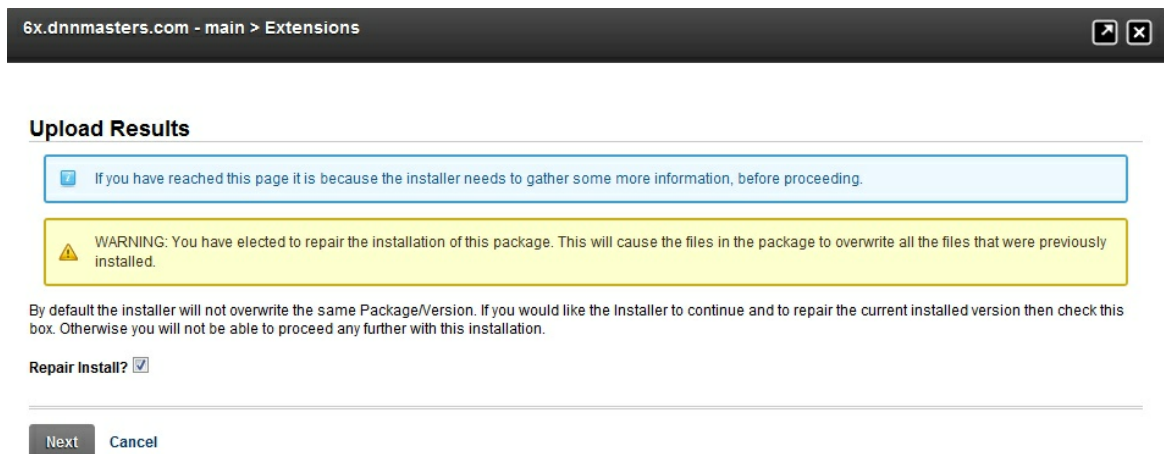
6x.dnnmasters.com - main > Extensions

Upload Results

If you have reached this page it is because the installer needs to gather some more information, before proceeding.

WARNING: You have elected to repair the installation of this package. This will cause the files in the package to overwrite all the files that were previously installed.

By default the installer will not overwrite the same Package/Version. If you would like the Installer to continue and to repair the current installed version then check this box. Otherwise you will not be able to proceed any further with this installation.

Repair Install?

Next Cancel